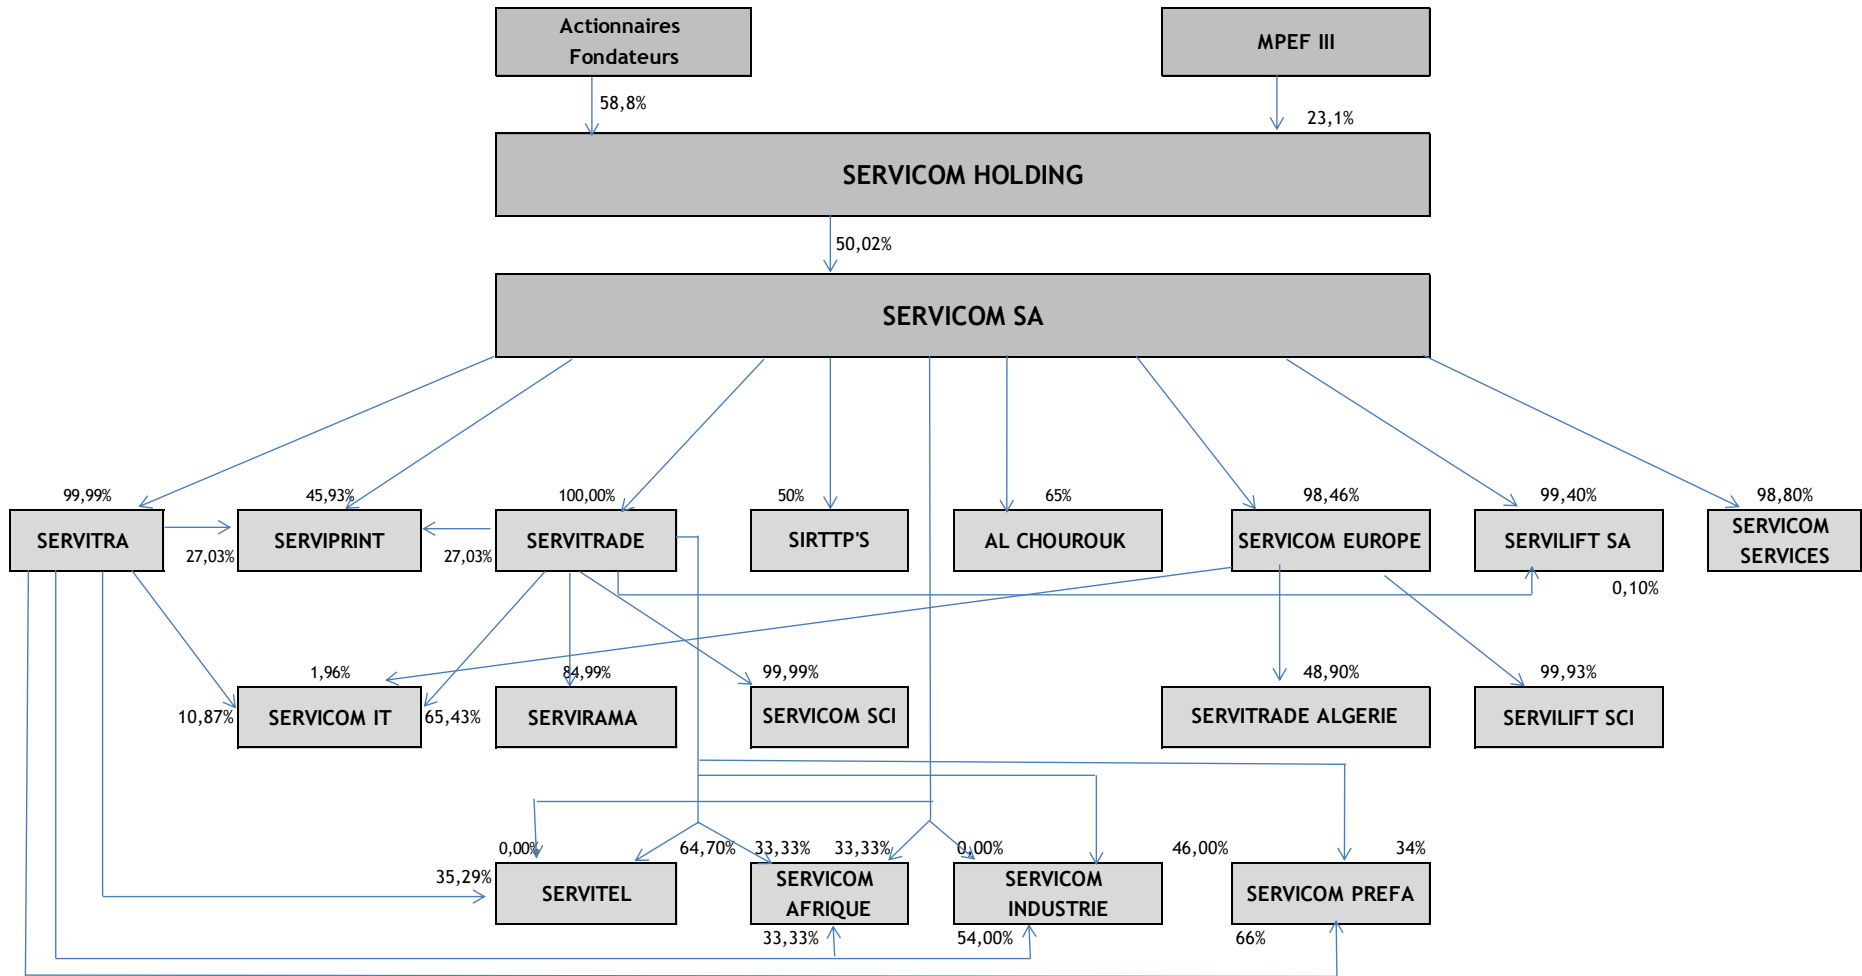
Actionnaires Fondateurs

MPEF III

58,8%

23,1%

SERVICOM HOLDING

50,02%

SERVICOM SA

99,99%

45,93%

100,00%

50%

65%

98,46%

99,40%

98,80%

SERVITRA

27,03%

SERVIPRINT

27,03%

SERVITRADE

SIRTTP'S

AL CHOUROUK

SERVICOM EUROPE

SERVILIFT SA

SERVICOM SERVICES

0,10%

1,96%

84,99%

99,99%

48,90%

99,93%

10,87%

SERVICOM IT

65,43%

SERVIRAMA

SERVICOM SCI

SERVITRADE ALGERIE

SERVILIFT SCI

0,00%

64,70%

33,33%

33,33%

0,00%

46,00%

34%

35,29%

SERVITEL

SERVICOM AFRIQUE

SERVICOM INDUSTRIE

SERVICOM PREFA

33,33%

54,00%

66%